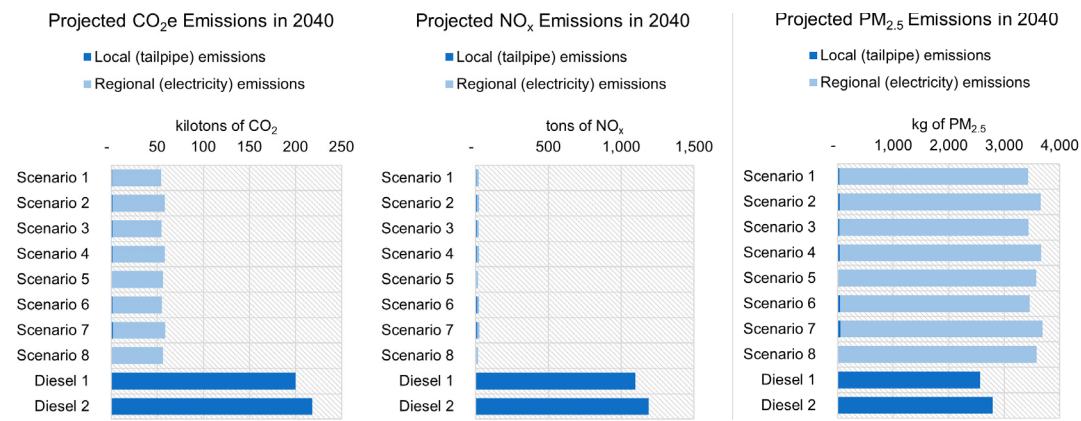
Projected $CO_2$e Emissions in 2040

Local (tailpipe) emissions

Regional (electricity) emissions

kilotons of $CO_2$

- 50 100 150 200 250

Scenario 1
Scenario 2
Scenario 3
Scenario 4
Scenario 5
Scenario 6
Scenario 7
Scenario 8
Diesel 1
Diesel 2

Projected $NO_x$ Emissions in 2040

Local (tailpipe) emissions

Regional (electricity) emissions

tons of $NO_x$

- 500 1,000 1,500

Scenario 1
Scenario 2
Scenario 3
Scenario 4
Scenario 5
Scenario 6
Scenario 7
Scenario 8
Diesel 1
Diesel 2

Projected $PM_{2.5}$ Emissions in 2040

Local (tailpipe) emissions

Regional (electricity) emissions

kg of $PM_{2.5}$

- 1,000 2,000 3,000 4,000

Scenario 1
Scenario 2
Scenario 3
Scenario 4
Scenario 5
Scenario 6
Scenario 7
Scenario 8
Diesel 1
Diesel 2